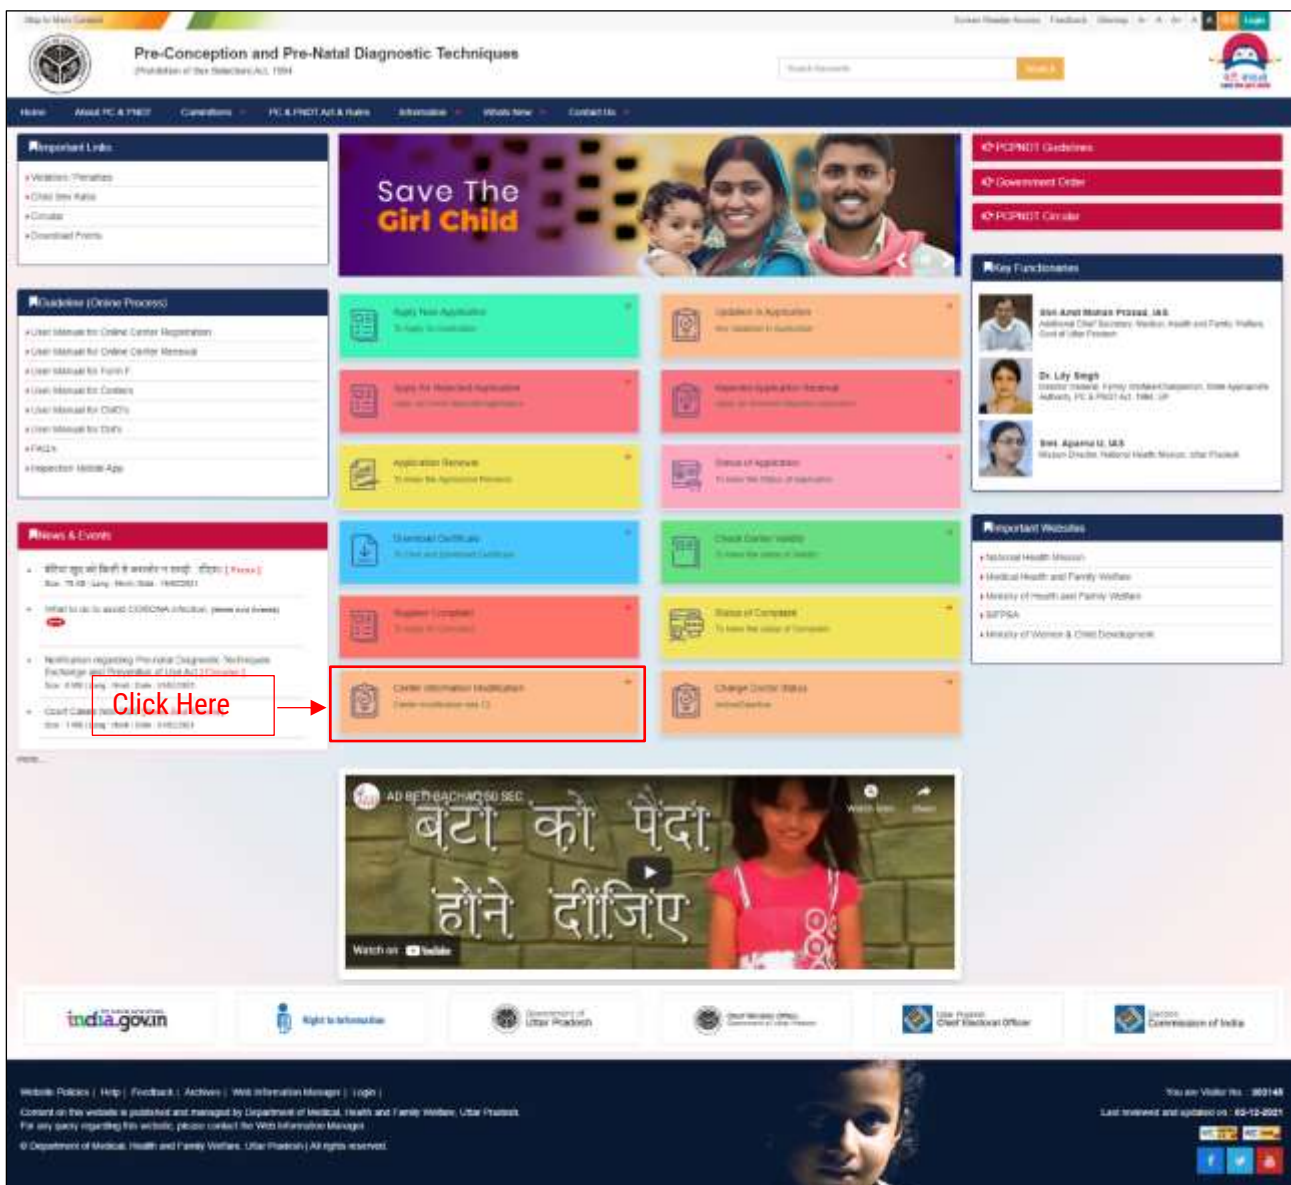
Skip to Main Content

Screen Reader Access | Feedback | Sitemap | A- | A | A+ | A | Login

Pre-Conception and Pre-Natal Diagnostic Techniques
(Prohibition of Sex Selection) Act, 1994

Search Keywords | Search

Home | About PC & PNDT | Corrections | PC & PNDT Act & Rules | Information | Whats New | Contact Us

Important Links
- Violation / Penalties
- Child Sex Ratio
- Circular
- Download Form

Save The Girl Child

PCPNDT Guidelines
Government Order
PCPNDT Circular

Guideline (Online Process)
- User Manual for Online Center Registration
- User Manual for Online Center Renewal
- User Manual for Form F
- User Manual for Centers
- User Manual for CMO's
- User Manual for DM's
- FAQ's
- Inspection Mobile App

Apply New Application
Updation In Application
Apply for Rejected Application
Rejected Application Renewal
Application Renewal
Status of Application
Download Certificate
Check Center Validity
Register Complaint
Status of Complaint
Center Information Modification
Change Center Status

Key Functionaries
Shri Amit Mohan Prasad, IAS
Additional Chief Secretary, Medical, Health and Family Welfare, Govt of Uttar Pradesh
Dr. Lily Singh
Director General, Family Welfare/Chairperson, State Appropriate Authority, PC & PNDT Act, 1994, UP
Smt. Aparna U, IAS
Mission Director, National Health Mission, Uttar Pradesh

News & Events
- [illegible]
- What to do to avoid CORONA infection
- Notification regarding Pre-natal Diagnostic Techniques ...
- Court Cases ...
more...

Click Here

Important Websites
- National Health Mission
- Medical Health and Family Welfare
- Ministry of Health and Family Welfare
- SIFPSA
- Ministry of Women & Child Development

AD BETI BACHAO 50 SEC
बेटी को पैदा होने दीजिए
Watch on YouTube

india.gov.in
Right to Information
Government of Uttar Pradesh
Chief Minister Office
Uttar Pradesh Chief Electoral Officer
Election Commission of India

Website Policies | Help | Feedback | Archives | Web Information Manager | Login |
Content on this website is published and managed by Department of Medical, Health and Family Welfare, Uttar Pradesh
For any query regarding this website, please contact the Web Information Manager
© Department of Medical, Health and Family Welfare, Uttar Pradesh | All rights reserved.

You are Visitor No. : 303148
Last reviewed and updated on : 03-12-2021